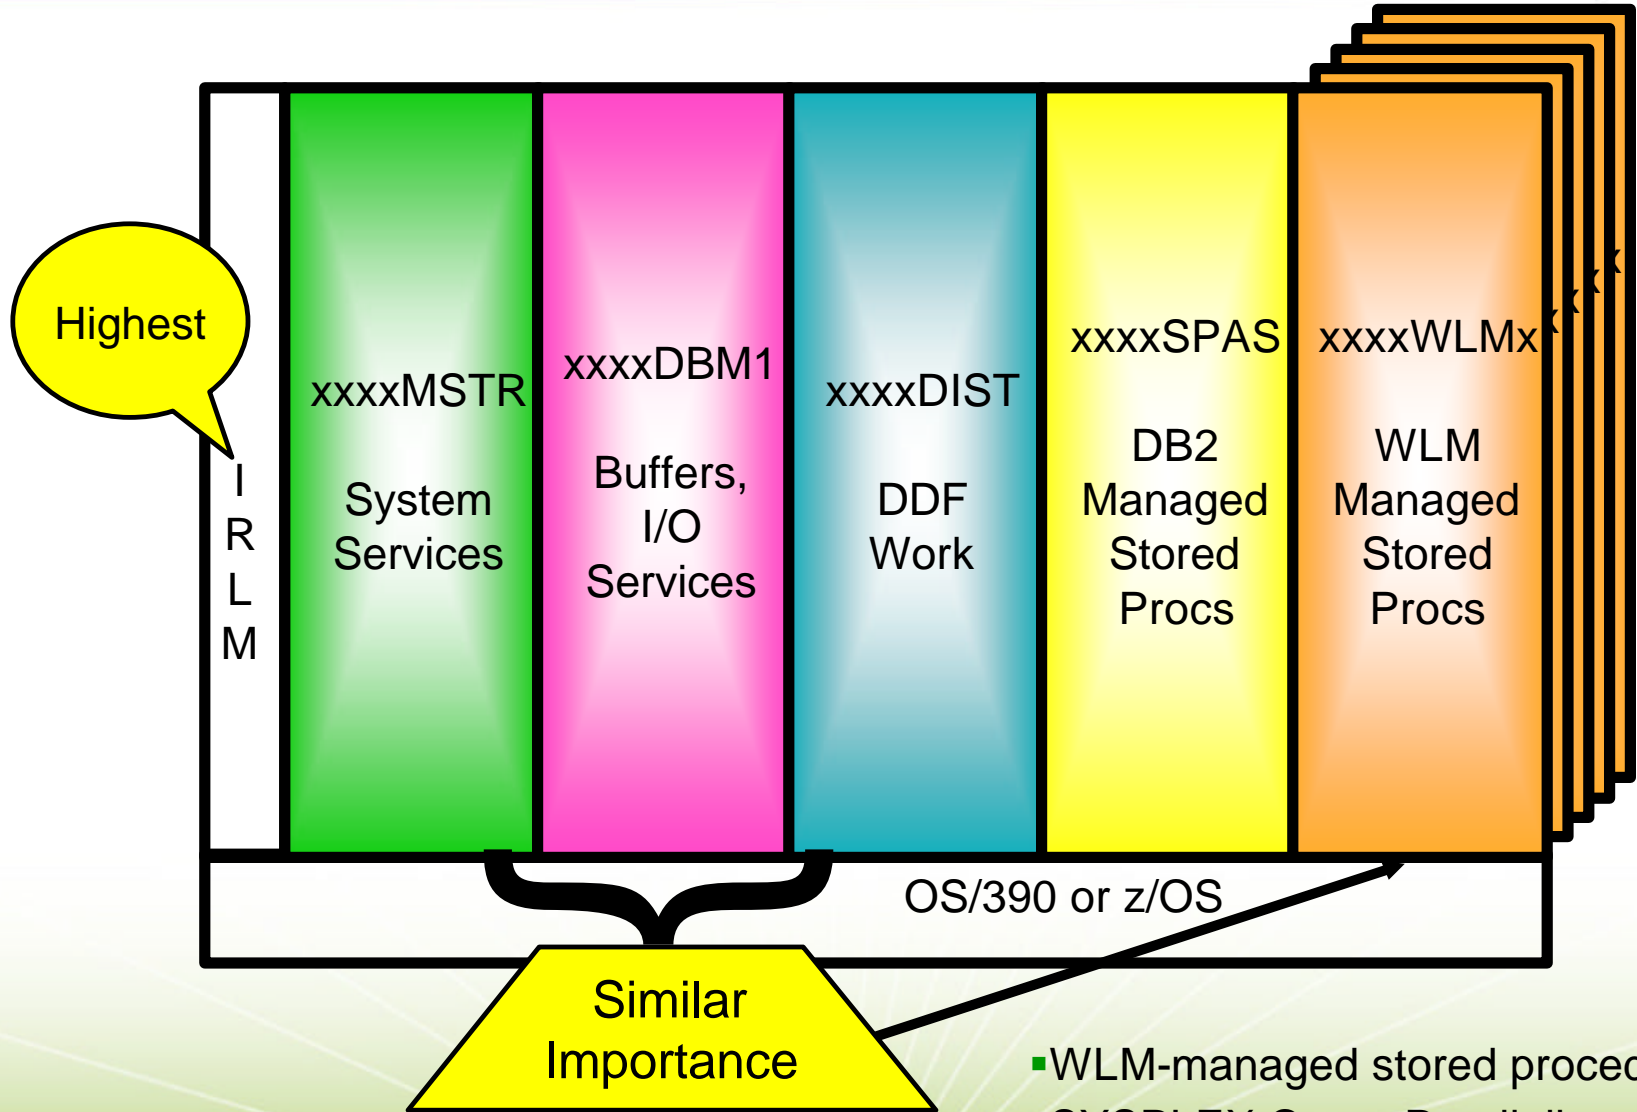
Highest

I R L M

xxxxMSTR

System Services

xxxxDBM1

Buffers, I/O Services

xxxxDIST

DDF Work

xxxxSPAS

DB2 Managed Stored Procs

xxxxWLMx

WLM Managed Stored Procs

OS/390 or z/OS

Similar Importance

▪WLM-managed stored proced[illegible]